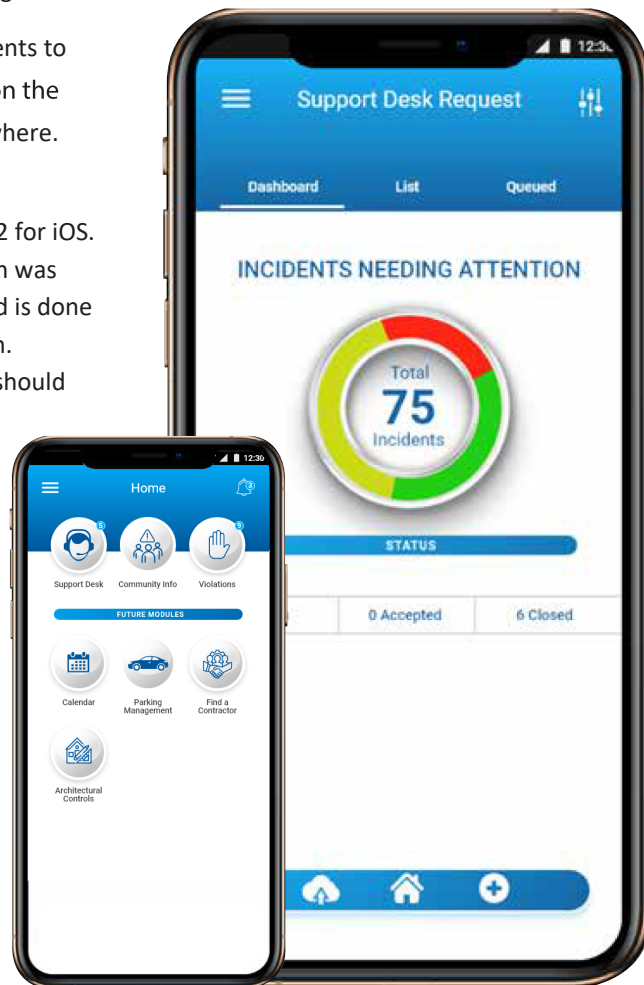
ents to
on the
where.

2 for iOS.
n was
d is done
n.
should

12:3

Support Desk Request

Dashboard

List

Queued

INCIDENTS NEEDING ATTENTION

Total

75

Incidents

STATUS

0 Accepted

6 Closed

12:36

Home

Support Desk

Community Info

Violations

FUTURE MODULES

Calendar

Parking Management

Find a Contractor

Architectural Controls